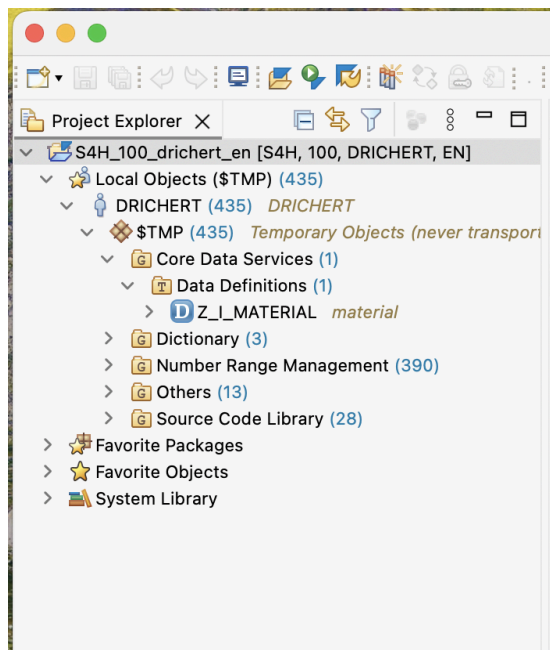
Project Explorer

S4H_100_drichert_en [S4H, 100, DRICHERT, EN]
Local Objects ($TMP) (435)
DRICHERT (435) DRICHERT
$TMP (435) Temporary Objects (never transport
Core Data Services (1)
Data Definitions (1)
Z_I_MATERIAL material
Dictionary (3)
Number Range Management (390)
Others (13)
Source Code Library (28)
Favorite Packages
Favorite Objects
System Library